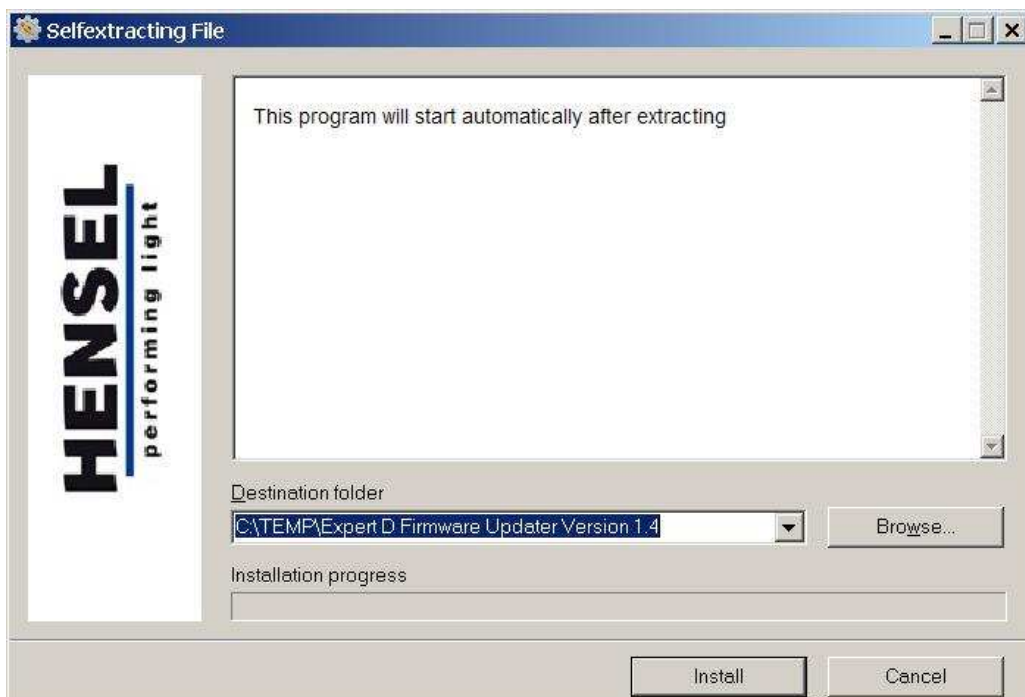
Selfextracting File

HENSEL
performing light

This program will start automatically after extracting

Destination folder

C:\TEMP\Expert D Firmware Updater Version 1.4

Browse...

Installation progress

Install

Cancel